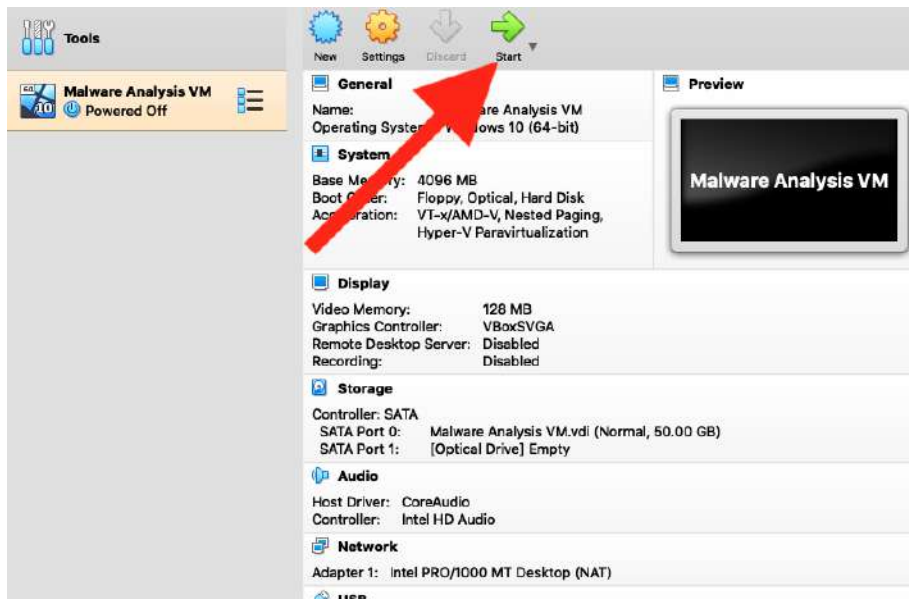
Tools

Malware Analysis VM
Powered Off

New Settings Discard Start

General

Name: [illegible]are Analysis VM
Operating System: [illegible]ows 10 (64-bit)

System

Base Me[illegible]y: 4096 MB
Boot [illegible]er: Floppy, Optical, Hard Disk
Acc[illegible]ation: VT-x/AMD-V, Nested Paging, Hyper-V Paravirtualization

Preview

Malware Analysis VM

Display

Video Memory: 128 MB
Graphics Controller: VBoxSVGA
Remote Desktop Server: Disabled
Recording: Disabled

Storage

Controller: SATA
SATA Port 0: Malware Analysis VM.vdi (Normal, 50.00 GB)
SATA Port 1: [Optical Drive] Empty

Audio

Host Driver: CoreAudio
Controller: Intel HD Audio

Network

Adapter 1: Intel PRO/1000 MT Desktop (NAT)

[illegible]